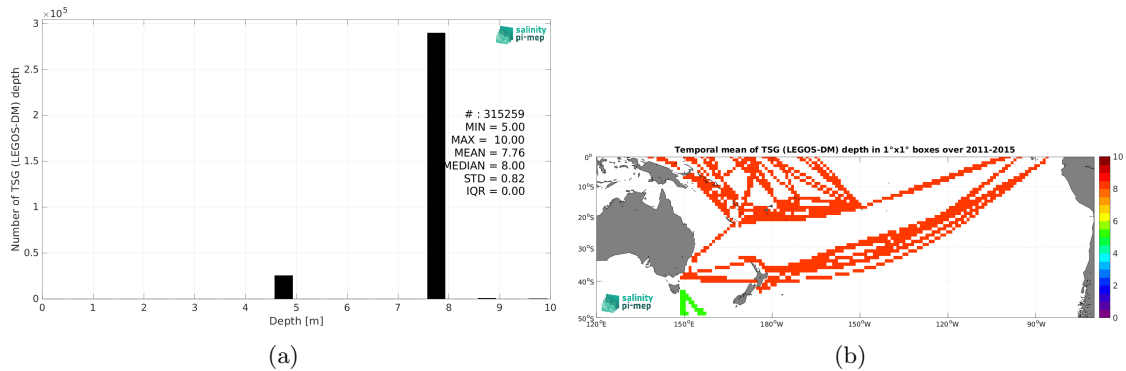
$\times 10^5$
3
2.5
2
1.5
1
0.5
0
Number of TSG (LEGOS-DM) depth
salinity pi-mep
# : 315259
MIN = 5.00
MAX = 10.00
MEAN = 7.76
MEDIAN = 8.00
STD = 0.82
IQR = 0.00
0 1 2 3 4 5 6 7 8 9 10
Depth [m]
(a)

Temporal mean of TSG (LEGOS-DM) depth in 1°x1° boxes over 2011-2015
0°
10°S
20°S
30°S
40°S
50°S
120°E
150°E
180°W
150°W
120°W
90°W
salinity pi-mep
10
8
6
4
2
0
(b)